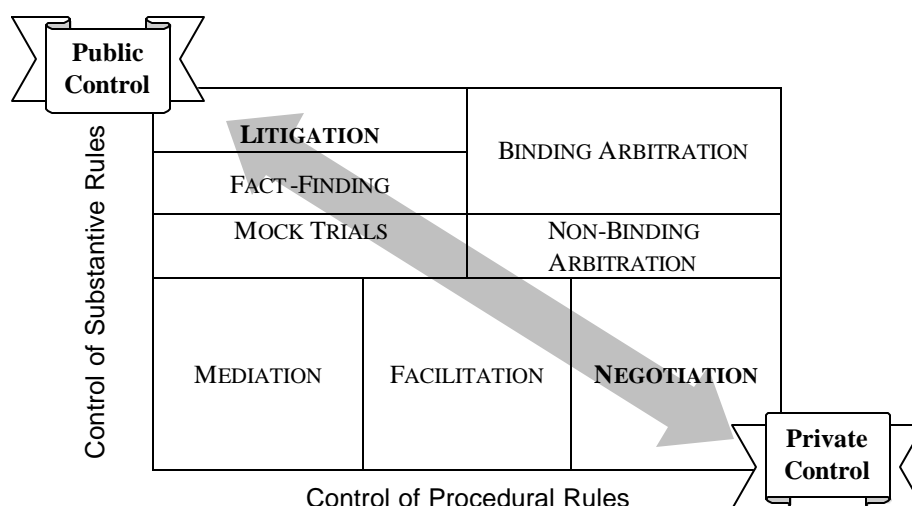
Public Control

Control of Substantive Rules

LITIGATION

FACT-FINDING

BINDING ARBITRATION

MOCK TRIALS

NON-BINDING ARBITRATION

MEDIATION

FACILITATION

NEGOTIATION

Private Control

Control of Procedural Rules